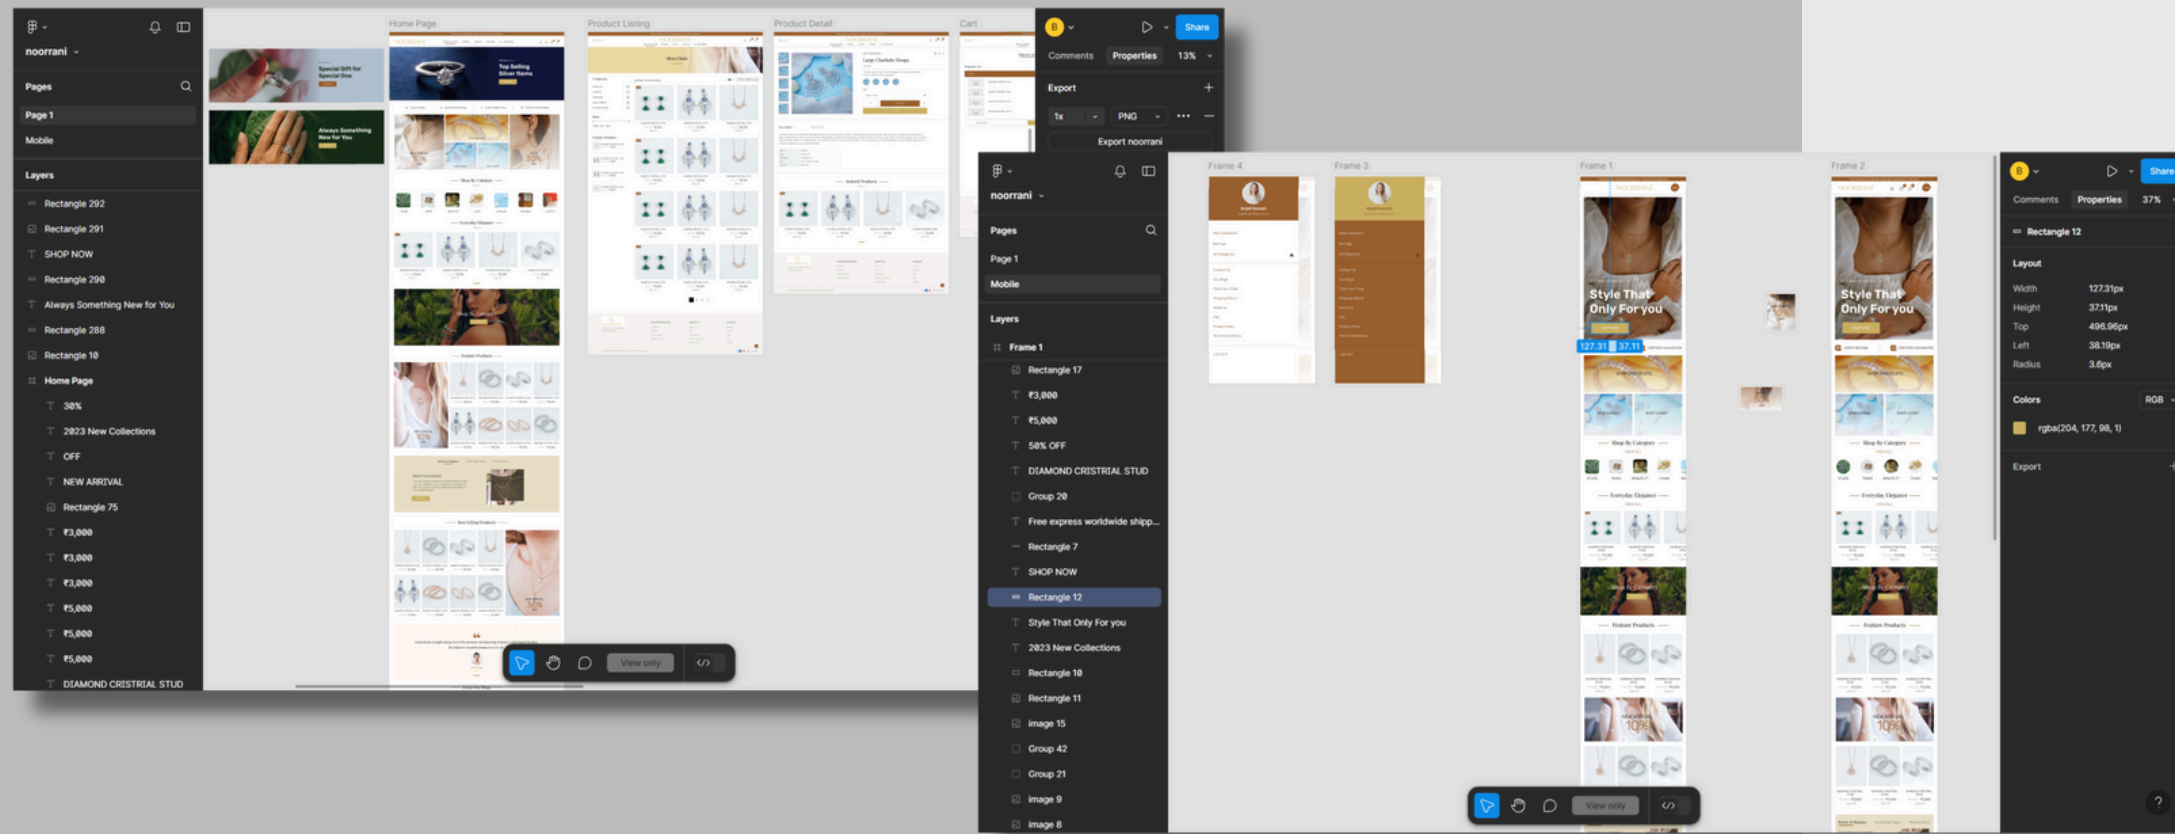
noorrani

Pages
Page 1
Mobile

Layers
Rectangle 292
Rectangle 291
SHOP NOW
Rectangle 290
Always Something New for You
Rectangle 288
Rectangle 10
Home Page
30%
2023 New Collections
OFF
NEW ARRIVAL
Rectangle 75
₹3,000
₹3,000
₹3,000
₹5,000
₹5,000
₹5,000
DIAMOND CRISTRIAL STUD

Special Gift for Special One
Always Something New for You

Home Page
Top Selling Silver Items

Product Listing
Product Detail
Cart

View only

B
Share
Comments
Properties
13%
Export
1x
PNG
Export noorrani

noorrani
Pages
Page 1
Mobile
Layers
Frame 1
Rectangle 17
₹3,000
₹5,000
50% OFF
DIAMOND CRISTRIAL STUD
Group 20
Free express worldwide shipp...
Rectangle 7
SHOP NOW
Rectangle 12
Style That Only For you
2023 New Collections
Rectangle 10
Rectangle 11
image 15
Group 42
Group 21
image 9
image 8

Frame 4
Frame 3
Frame 1
Frame 2

Style That Only For you
127.31 × 37.11
Style That Only For you

View only

B
Share
Comments
Properties
37%
Rectangle 12
Layout
Width 127.31px
Height 37.11px
Top 496.96px
Left 38.19px
Radius 3.6px
Colors
RGB
rgba(204, 177, 98, 1)
Export
?